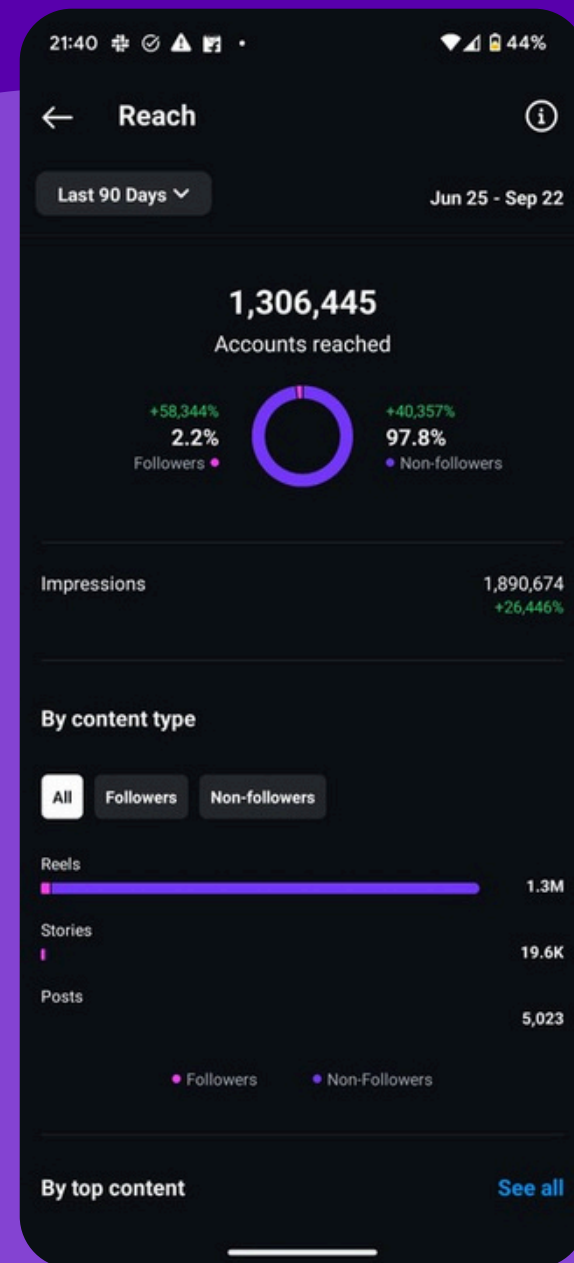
21:40 44%

Reach

Last 90 Days

Jun 25 - Sep 22

1,306,445
Accounts reached

+58,344%
2.2%
Followers

+40,357%
97.8%
Non-followers

Impressions
1,890,674
+26,446%

By content type

All
Followers
Non-followers

Reels
1.3M

Stories
19.6K

Posts
5,023

Followers
Non-Followers

By top content
See all